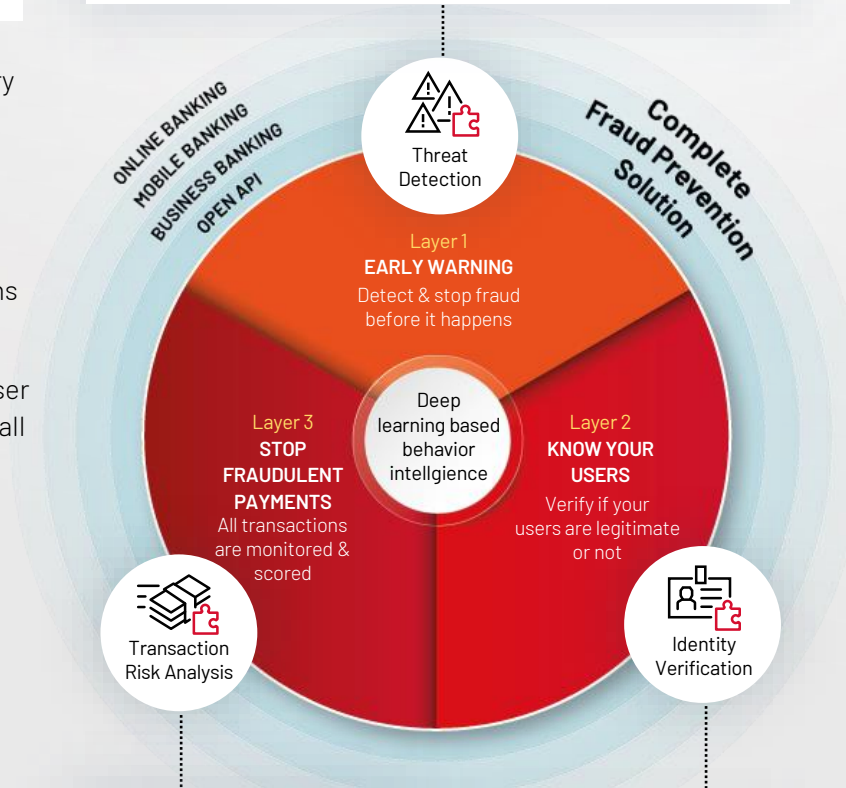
ry

ns

ser
all

ONLINE BANKING
MOBILE BANKING
BUSINESS BANKING
OPEN API

Threat Detection

Complete Fraud Prevention Solution

Layer 1
EARLY WARNING
Detect & stop fraud before it happens

Deep learning based behavior intellgience

Layer 3
STOP FRAUDULENT PAYMENTS
All transactions are monitored & scored

Layer 2
KNOW YOUR USERS
Verify if your users are legitimate or not

Transaction Risk Analysis

Identity Verification